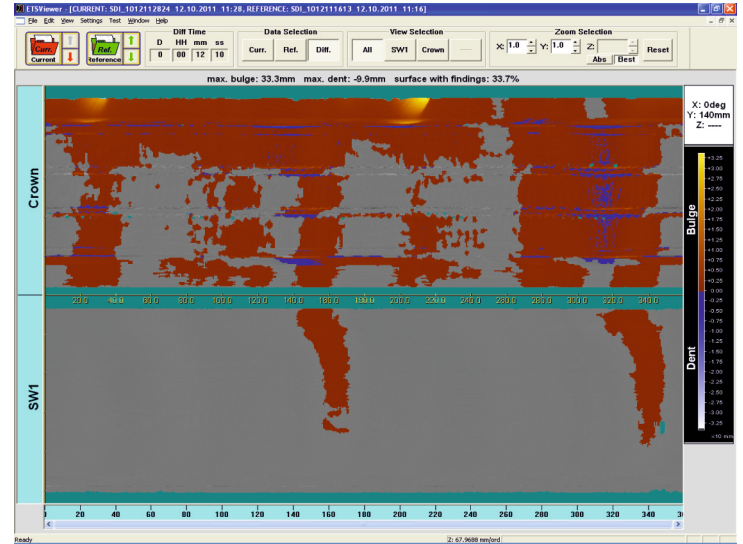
ETSViewer - [CURRENT: SDI_1012112824 12.10.2011 11:28, REFERENCE: SDI_1012111613 12.10.2011 11:16]

File Edit View Settings Test Window Help

Curr. Current
Ref. Reference

Diff Time
| D | HH | mm | ss |
|---|---|---|---|
| 0 | 00 | 12 | 10 |

Data Selection
Curr. Ref. Diff.

View Selection
All SW1 Crown

Zoom Selection
X: 1.0 Y: 1.0 Z:
Abs Best
Reset

max. bulge: 33.3mm max. dent: -9.9mm surface with findings: 33.7%

X: 0deg
Y: 140mm
Z: ----

Crown

SW1

20.0 40.0 60.0 80.0 100.0 120.0 140.0 160.0 180.0 200.0 220.0 240.0 260.0 280.0 300.0 320.0 340.0

+3.25 +3.00 +2.75 +2.50 +2.25 +2.00 +1.75 +1.50 +1.25 +1.00 +0.75 +0.50 +0.25 0.00 -0.25 -0.50 -0.75 -1.00 -1.25 -1.50 -1.75 -2.00 -2.25 -2.50 -2.75 -3.00 -3.25

Bulge

Dent

<10 mm

0 20 40 60 80 100 120 140 160 180 200 220 240 260 280 300 320 340

Ready

Z: 67.9688 mm/ord